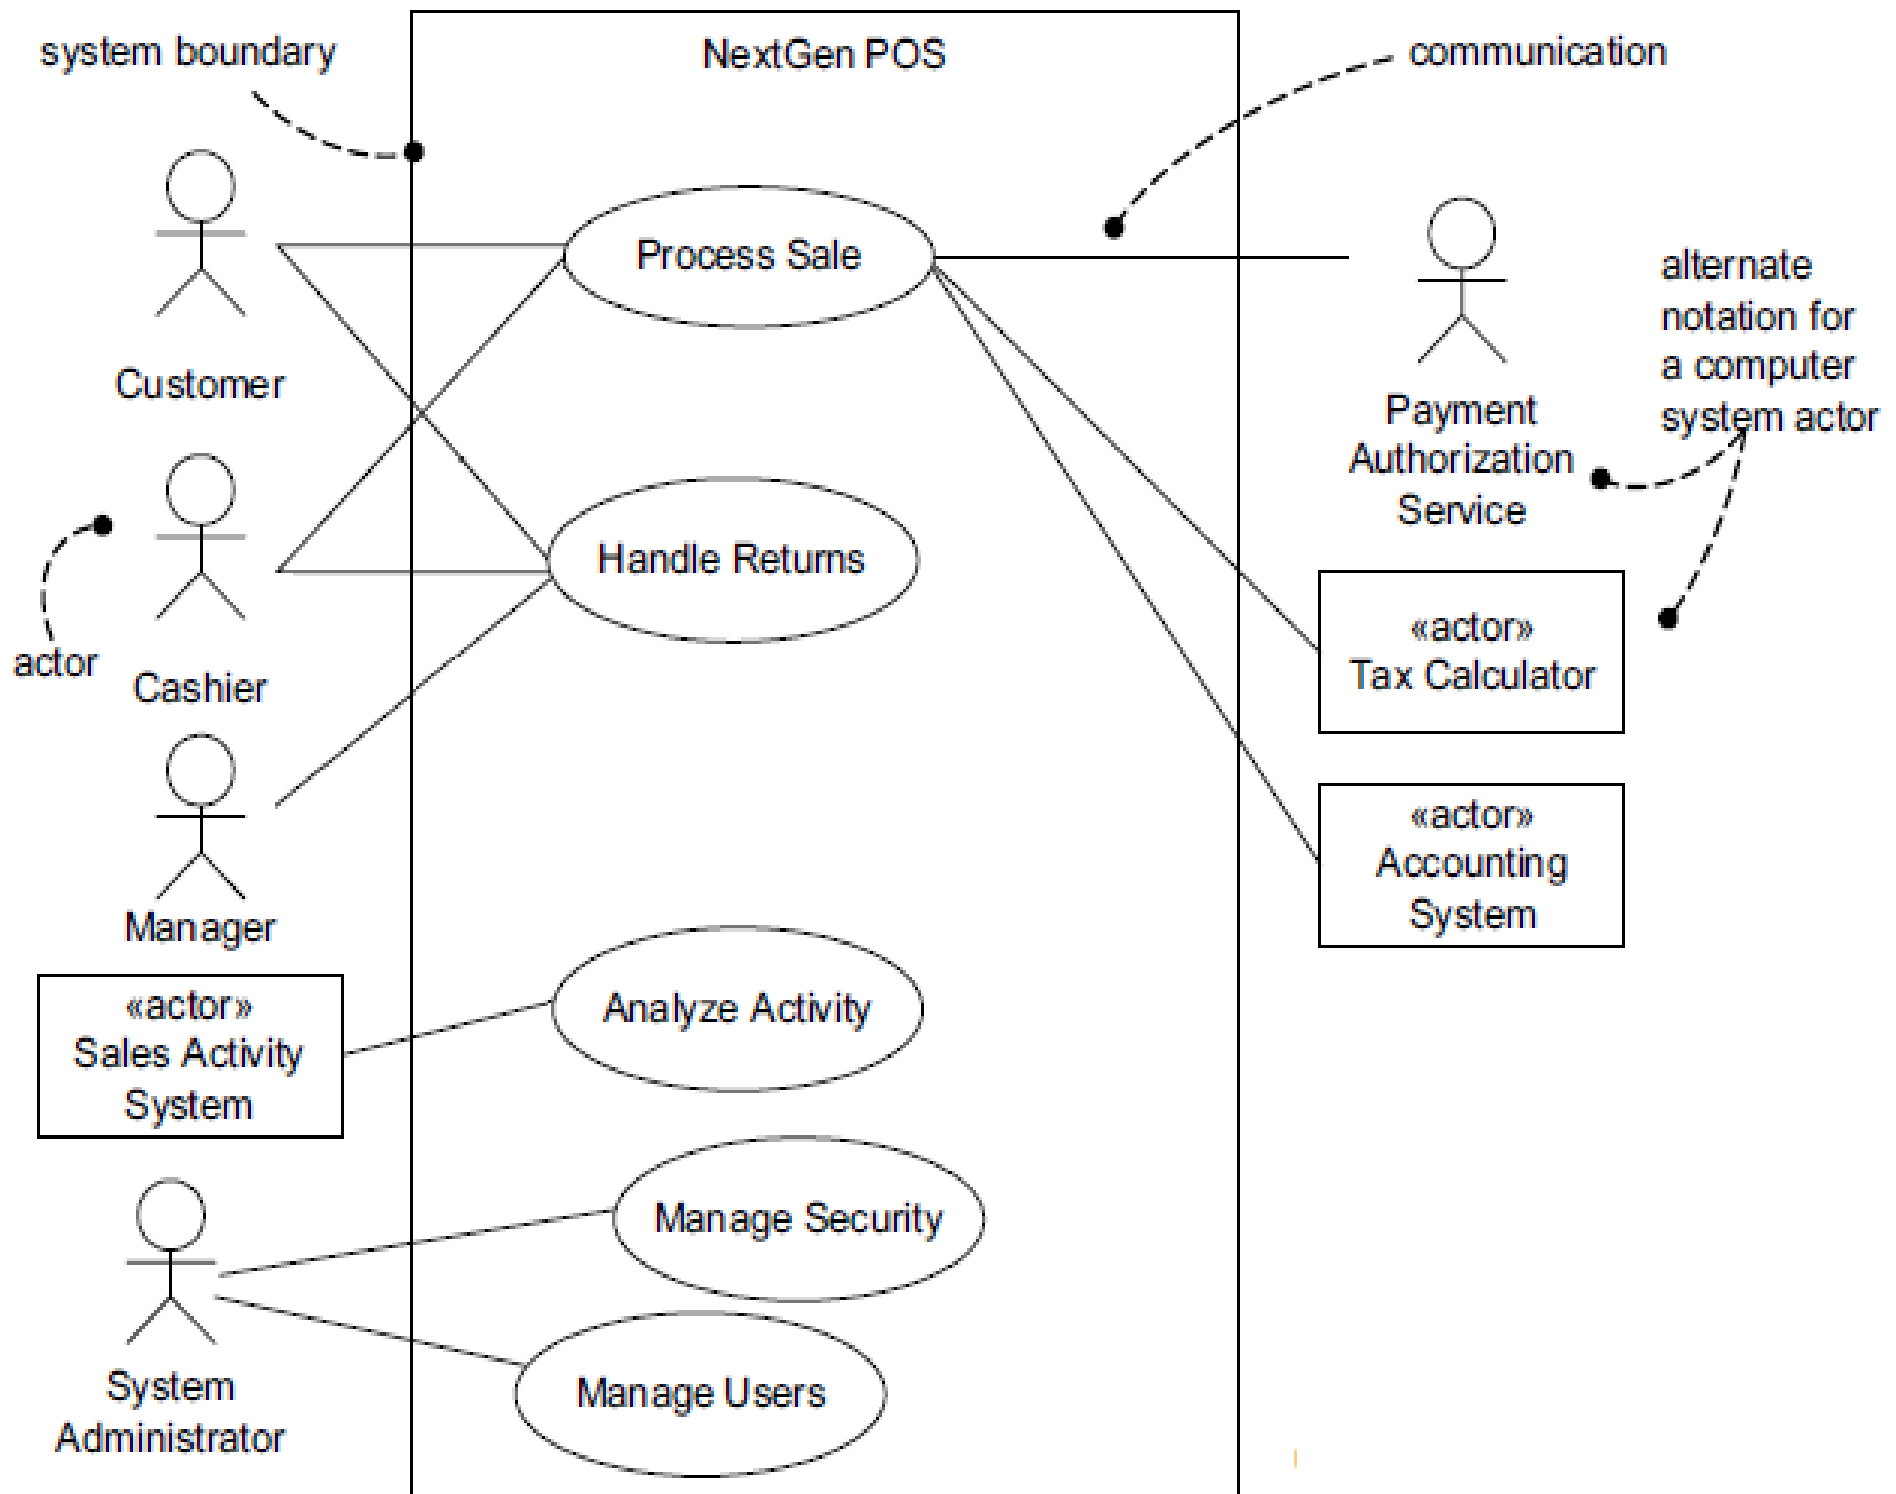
system boundary

NextGen POS

communication

Process Sale

Customer

Payment Authorization Service

alternate notation for a computer system actor

Handle Returns

actor

Cashier

«actor» Tax Calculator

«actor» Accounting System

Manager

«actor» Sales Activity System

Analyze Activity

Manage Security

Manage Users

System Administrator